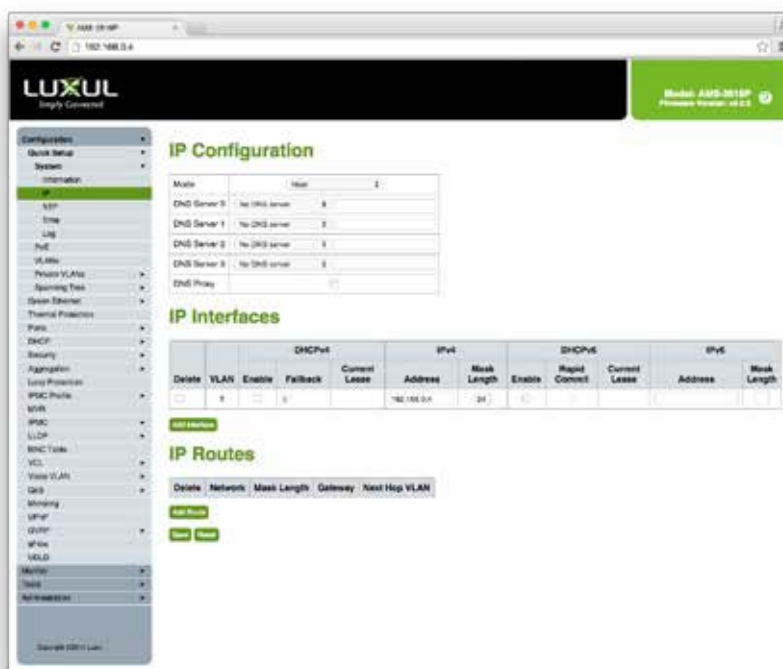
AMS-2616P
192.168.0.4

LUXUL
Simply Connected

Model: AMS-2616P
Firmware Version: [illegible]

Configuration
Quick Setup
System
Information
IP
NTP
Time
Log
PoE
VLANs
Private VLANs
Spanning Tree
Green Ethernet
Thermal Protection
Ports
DHCP
Security
Aggregation
Loop Protection
IPMC Profile
MVR
IPMC
LLDP
MAC Table
VCL
Voice VLAN
QoS
Mirroring
UPnP
GVRP
sFlow
UDLD
Monitor
Tools
Administration

Copyright 2015 Luxul

IP Configuration

| Mode | Host |
|---|---|
| DNS Server 0 | No DNS server |
| DNS Server 1 | No DNS server |
| DNS Server 2 | No DNS server |
| DNS Server 3 | No DNS server |
| DNS Proxy | |

IP Interfaces

| | | DHCPv4 | | | IPv4 | | DHCPv6 | | | IPv6 | |
|---|---|---|---|---|---|---|---|---|---|---|---|
| Delete | VLAN | Enable | Fallback | Current Lease | Address | Mask Length | Enable | Rapid Commit | Current Lease | Address | Mask Length |
| | 1 | | 0 | | 192.168.0.4 | 24 | | | | | |

Add Interface

IP Routes

| Delete | Network | Mask Length | Gateway | Next Hop VLAN |
|---|---|---|---|---|

Add Route

Save Reset